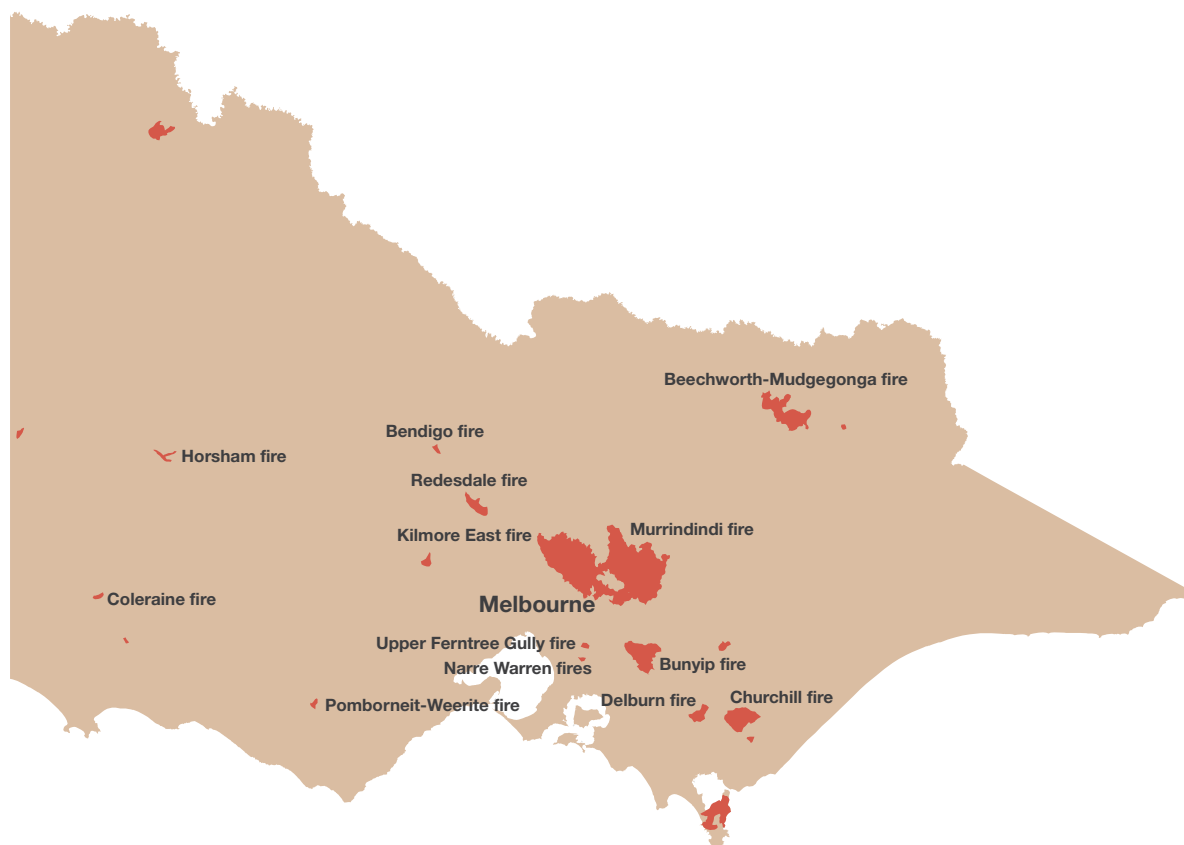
Beechworth-Mudgegonga fire

Bendigo fire

Horsham fire

Redesdale fire

Kilmore East fire

Murrindindi fire

Coleraine fire

Melbourne

Upper Ferntree Gully fire

Narre Warren fires

Bunyip fire

Pomborneit-Weerite fire

Delburn fire

Churchill fire